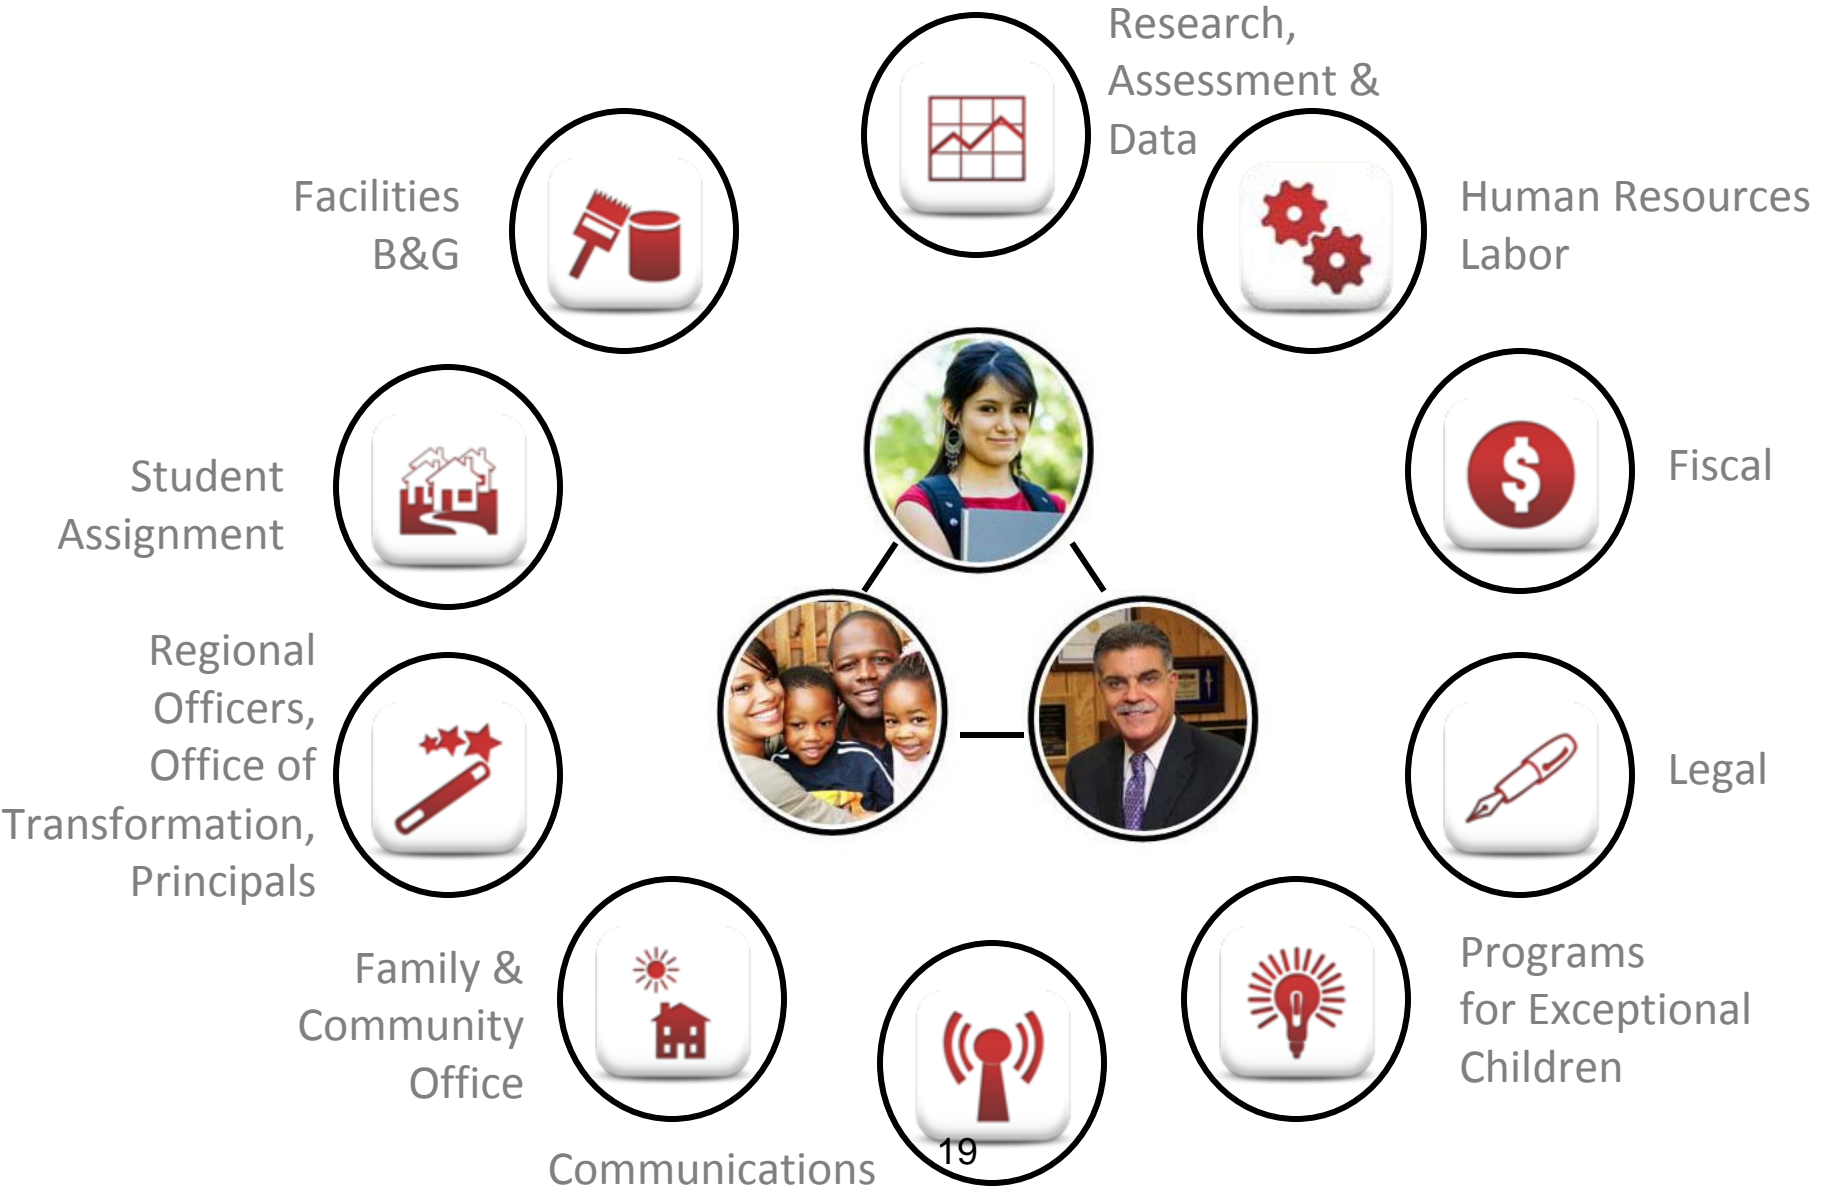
Research, Assessment & Data

Facilities B&G

Human Resources Labor

Student Assignment

Fiscal

Regional Officers, Office of Transformation, Principals

Legal

Family & Community Office

Programs for Exceptional Children

Communications

19